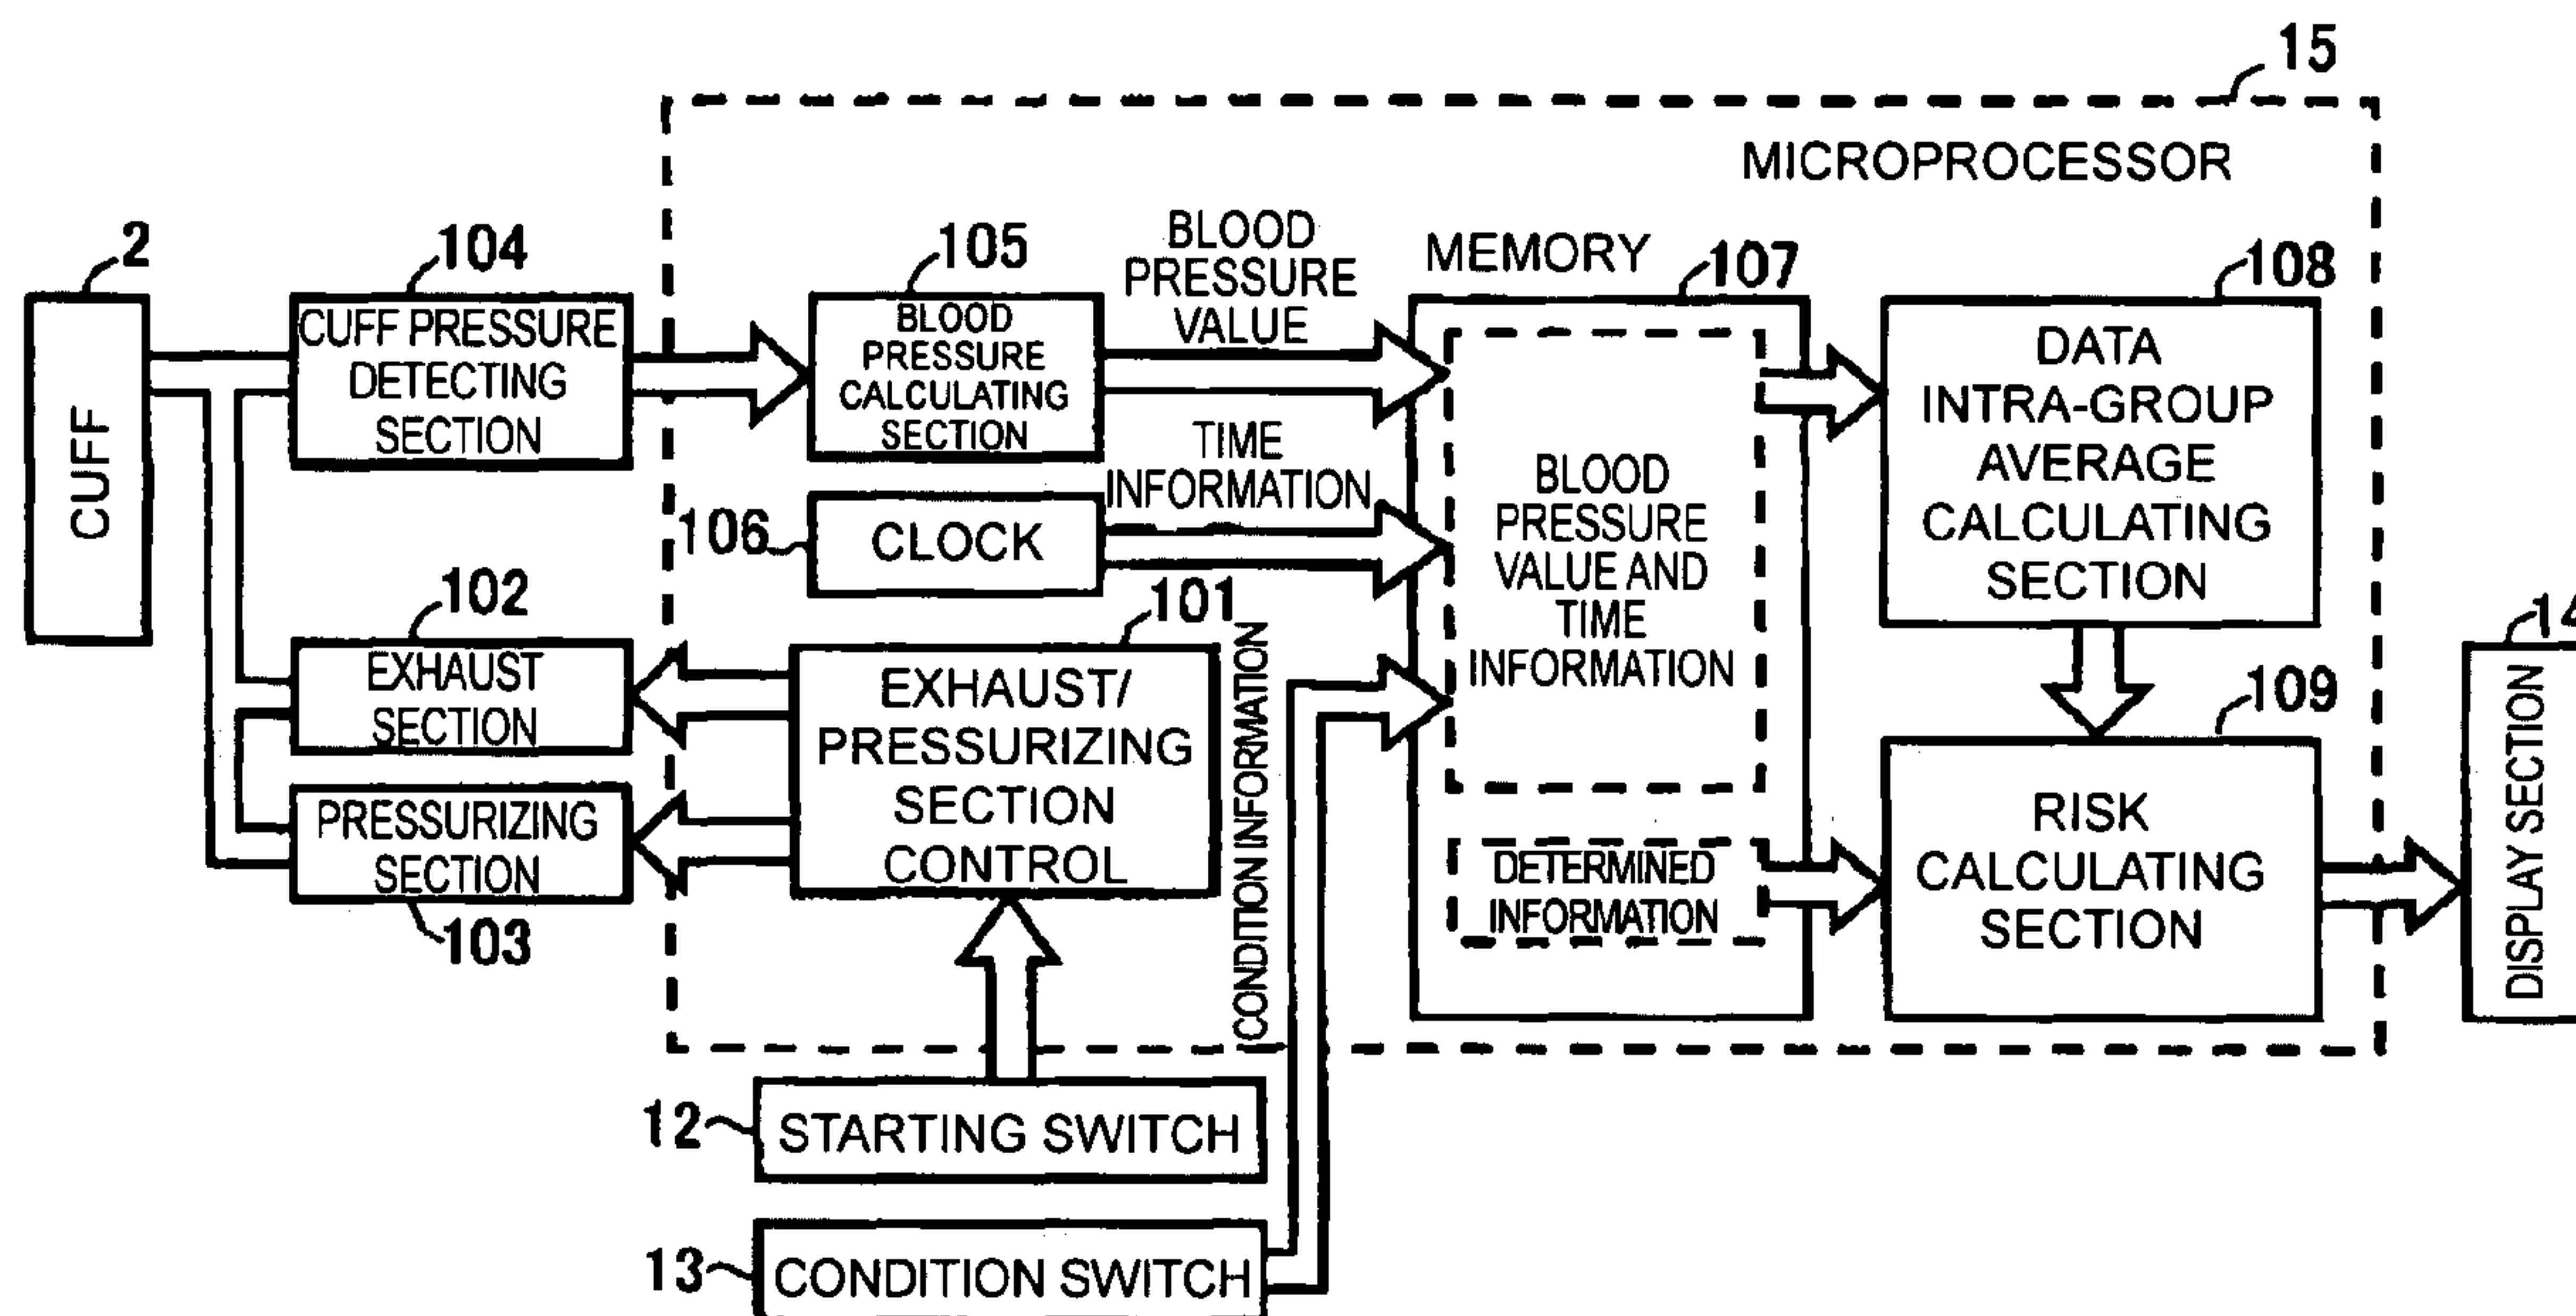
15

MICROPROCESSOR

2

CUFF

104

CUFF PRESSURE DETECTING SECTION

105

BLOOD PRESSURE CALCULATING SECTION

BLOOD PRESSURE VALUE

MEMORY

107

108

DATA INTRA-GROUP AVERAGE CALCULATING SECTION

TIME INFORMATION

106

CLOCK

BLOOD PRESSURE VALUE AND TIME INFORMATION

102

101

EXHAUST SECTION

EXHAUST/ PRESSURIZING SECTION CONTROL

CONDITION INFORMATION

109

RISK CALCULATING SECTION

PRESSURIZING SECTION

103

DETERMINED INFORMATION

14

DISPLAY SECTION

12

STARTING SWITCH

13

CONDITION SWITCH